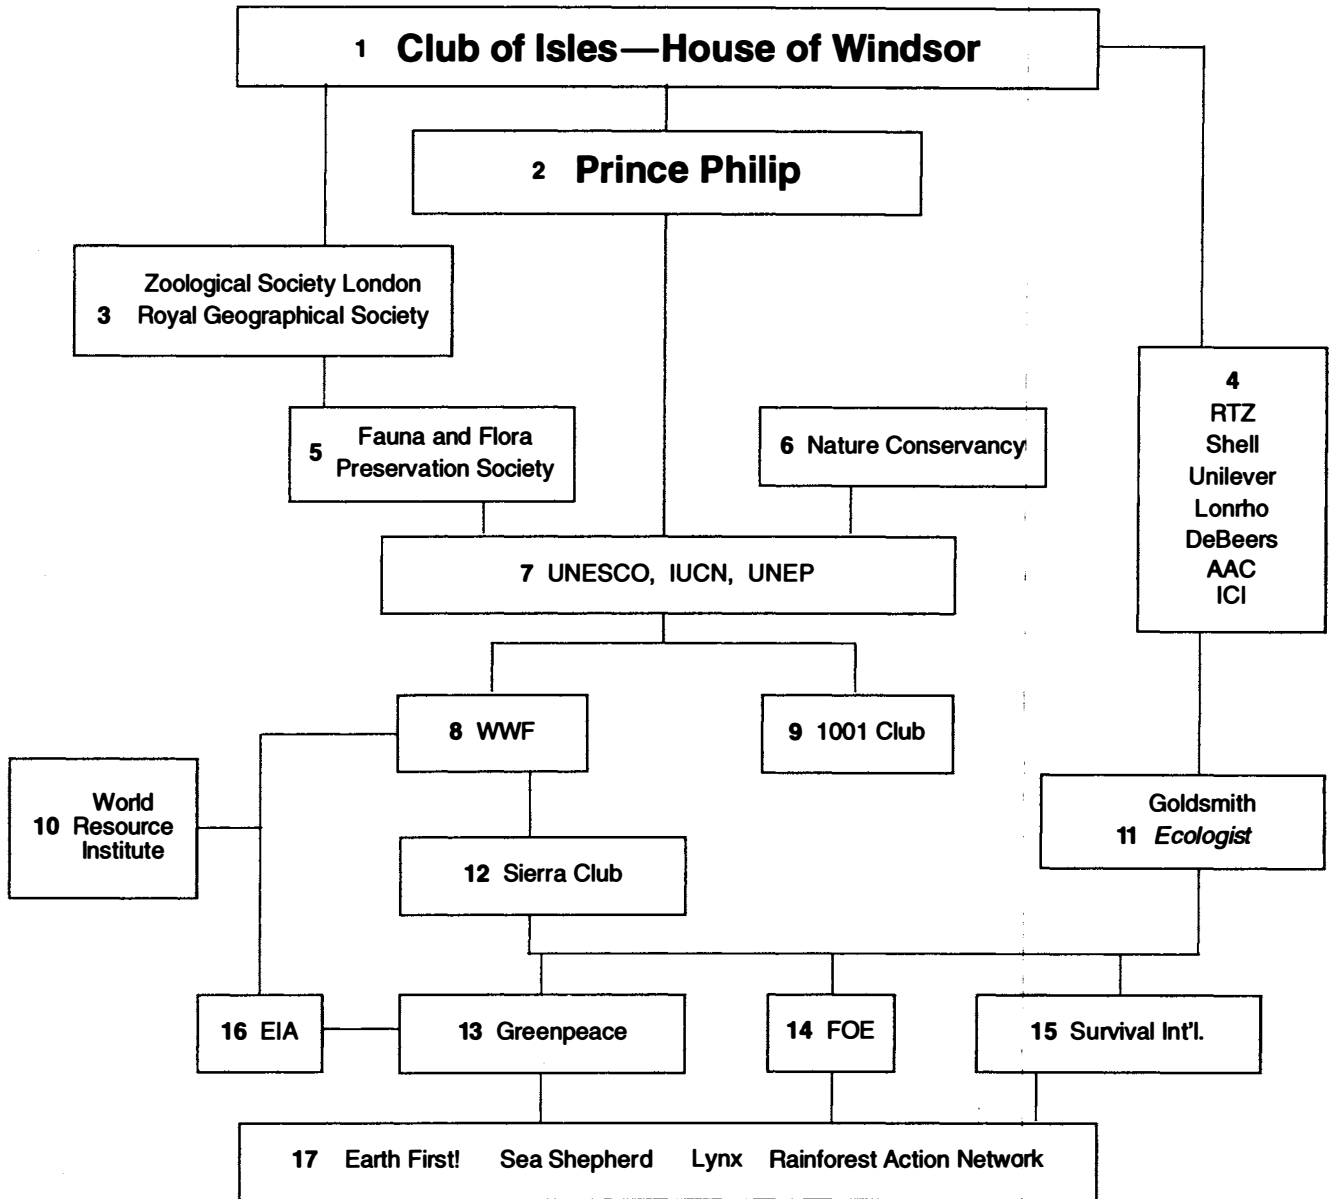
1 Club of Isles—House of Windsor

2 Prince Philip

Zoological Society London
3 Royal Geographical Society

4
RTZ
Shell
Unilever
Lonrho
DeBeers
AAC
ICI

5 Fauna and Flora Preservation Society

6 Nature Conservancy

7 UNESCO, IUCN, UNEP

8 WWF

9 1001 Club

10 World Resource Institute

Goldsmith
11 *Ecologist*

12 Sierra Club

16 EIA

13 Greenpeace

14 FOE

15 Survival Int'l.

17 Earth First! Sea Shepherd Lynx Rainforest Action Network